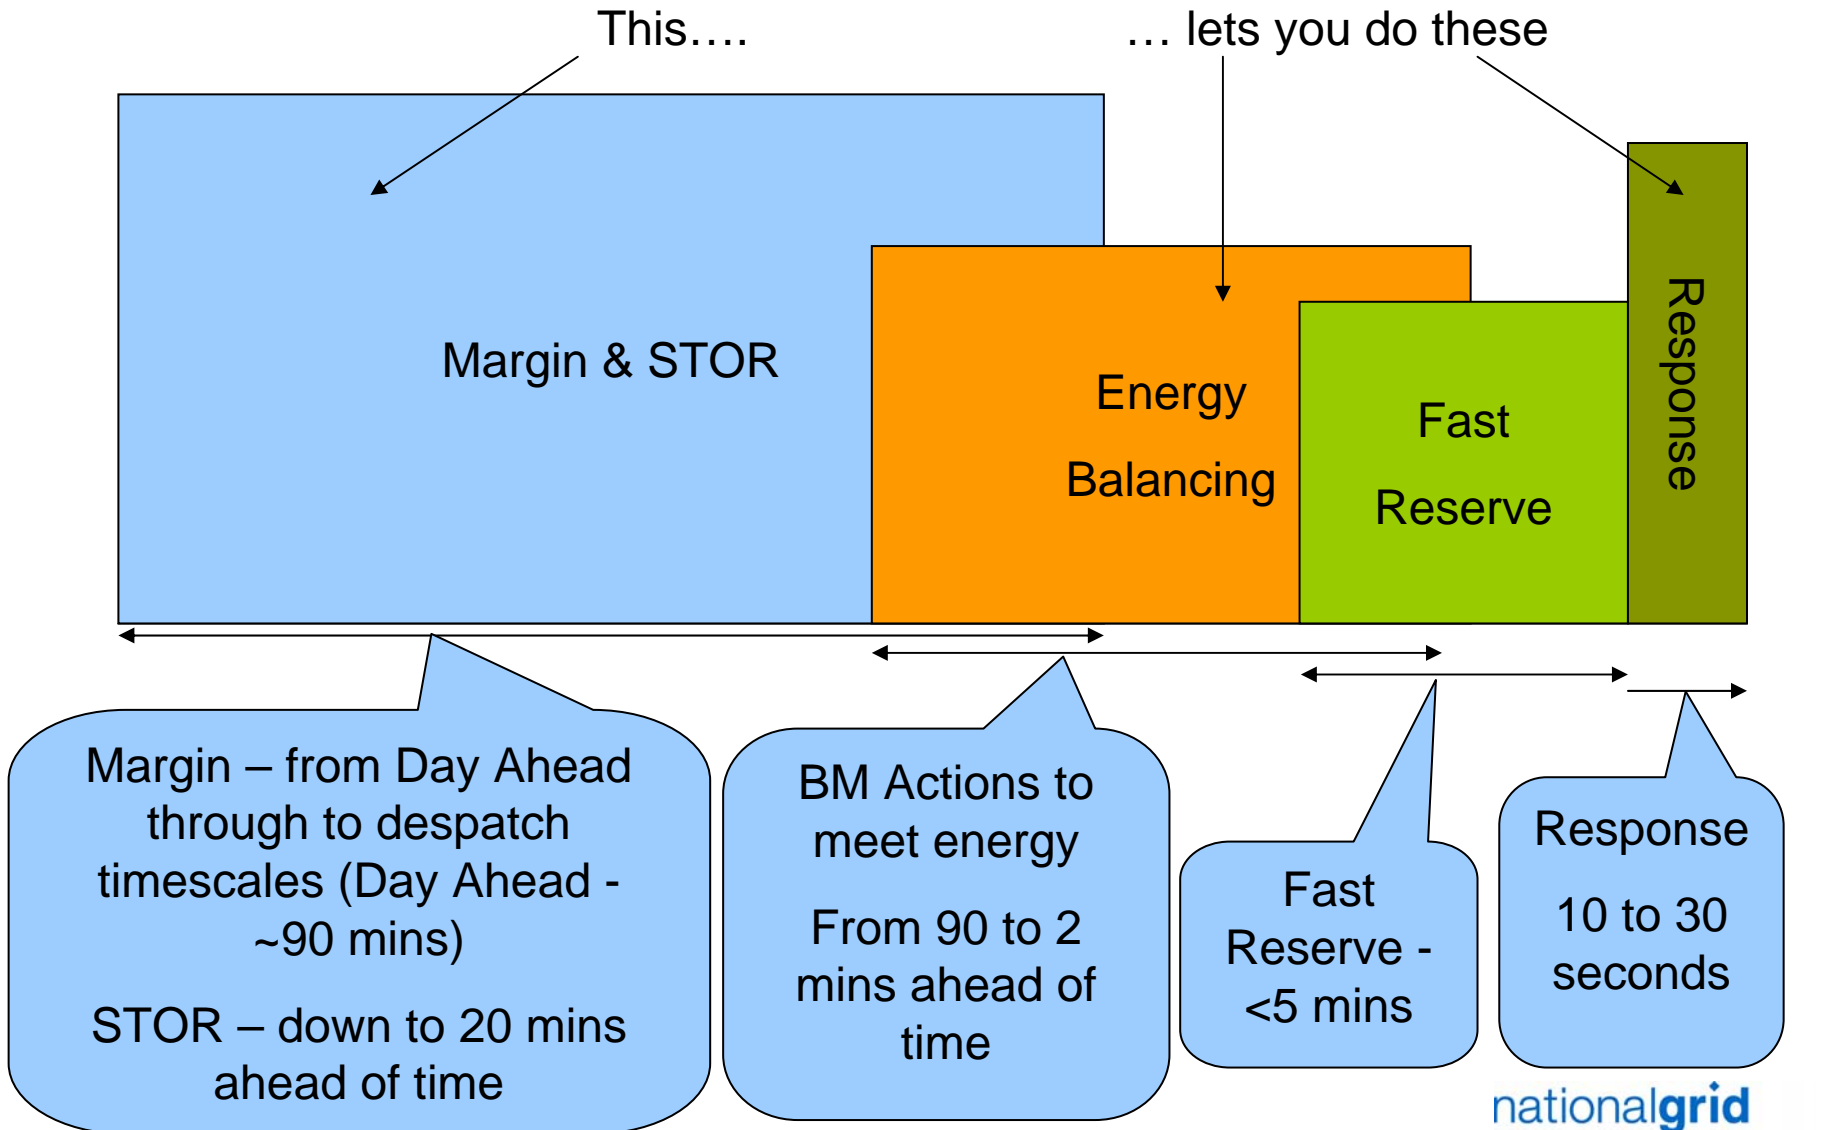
This….

… lets you do these

Margin & STOR

Energy

Balancing

Fast

Reserve

Response

Margin – from Day Ahead through to despatch timescales (Day Ahead - ~90 mins)

STOR – down to 20 mins ahead of time

BM Actions to meet energy

From 90 to 2 mins ahead of time

Fast Reserve - <5 mins

Response

10 to 30 seconds

nationalgrid